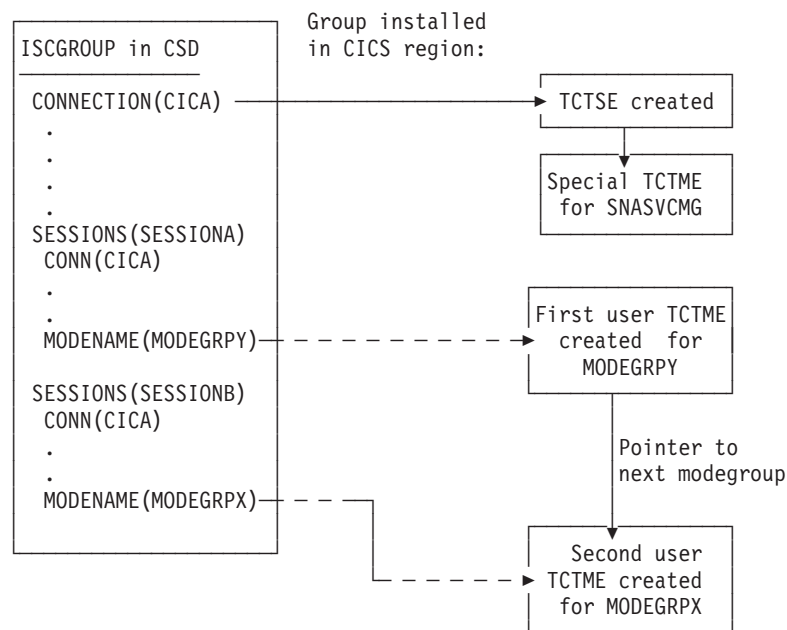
ISCGROUP in CSD

CONNECTION(CICA)
.
.
.
.
SESSIONS(SESSIONA)
CONN(CICA)
.
.
MODENAME(MODEGRPY)

SESSIONS(SESSIONB)
CONN(CICA)
.
.
MODENAME(MODEGRPX)

Group installed in CICS region:

TCTSE created

Special TCTME for SNASVCMG

First user TCTME created for MODEGRPY

Pointer to next modegroup

Second user TCTME created for MODEGRPX